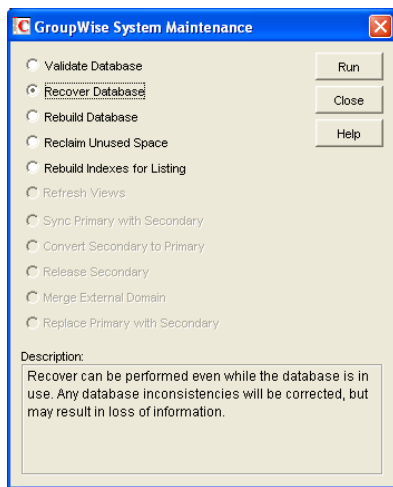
GroupWise System Maintenance

Validate Database
Recover Database
Rebuild Database
Reclaim Unused Space
Rebuild Indexes for Listing
Refresh Views
Sync Primary with Secondary
Convert Secondary to Primary
Release Secondary
Merge External Domain
Replace Primary with Secondary

Run
Close
Help

Description:
Recover can be performed even while the database is in use. Any database inconsistencies will be corrected, but may result in loss of information.